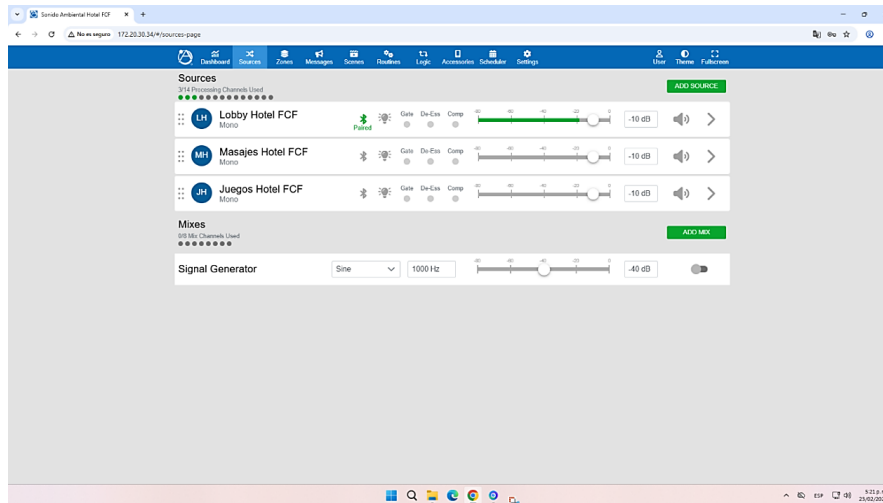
Sonido Ambiental Hotel FCF

No es seguro 172.20.30.34/#/sources-page

Dashboard Sources Zones Messages Scenes Routines Logic Accessories Scheduler Settings User Theme Fullscreen

Sources
3/14 Processing Channels Used

ADD SOURCE

LH Lobby Hotel FCF
Mono
Paired
Gate De-Ess Comp
-80 -60 -40 -20 0
-10 dB

MH Masajes Hotel FCF
Mono
Gate De-Ess Comp
-80 -60 -40 -20 0
-10 dB

JH Juegos Hotel FCF
Mono
Gate De-Ess Comp
-80 -60 -40 -20 0
-10 dB

Mixes
0/8 Mix Channels Used

ADD MIX

Signal Generator
Sine
1000 Hz
-80 -60 -40 -20 0
-40 dB

ESP
9:21 p.m.
23/02/20